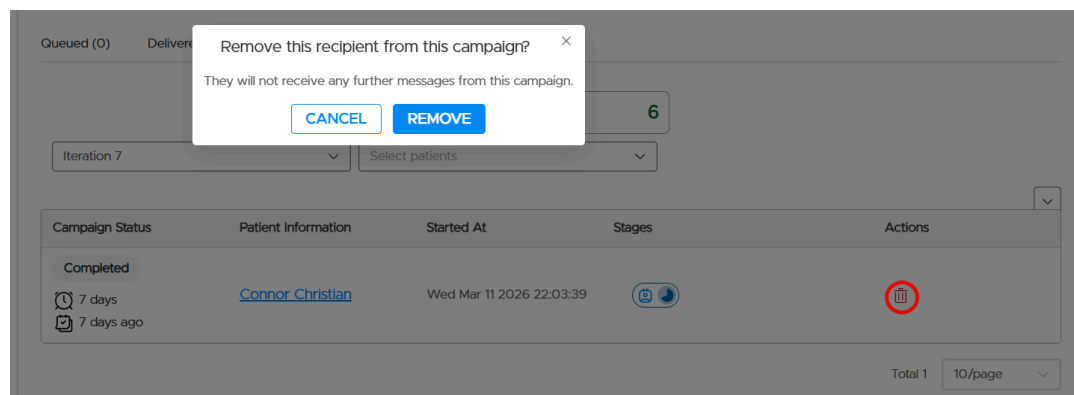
Queued (0) Delivere

Remove this recipient from this campaign?

×

They will not receive any further messages from this campaign.

CANCEL REMOVE

6

Iteration 7

Select patients

| Campaign Status | Patient Information | Started At | Stages | Actions |
|---|---|---|---|---|
| Completed 7 days 7 days ago | Connor Christian | Wed Mar 11 2026 22:03:39 | | |

Total 1 10/page